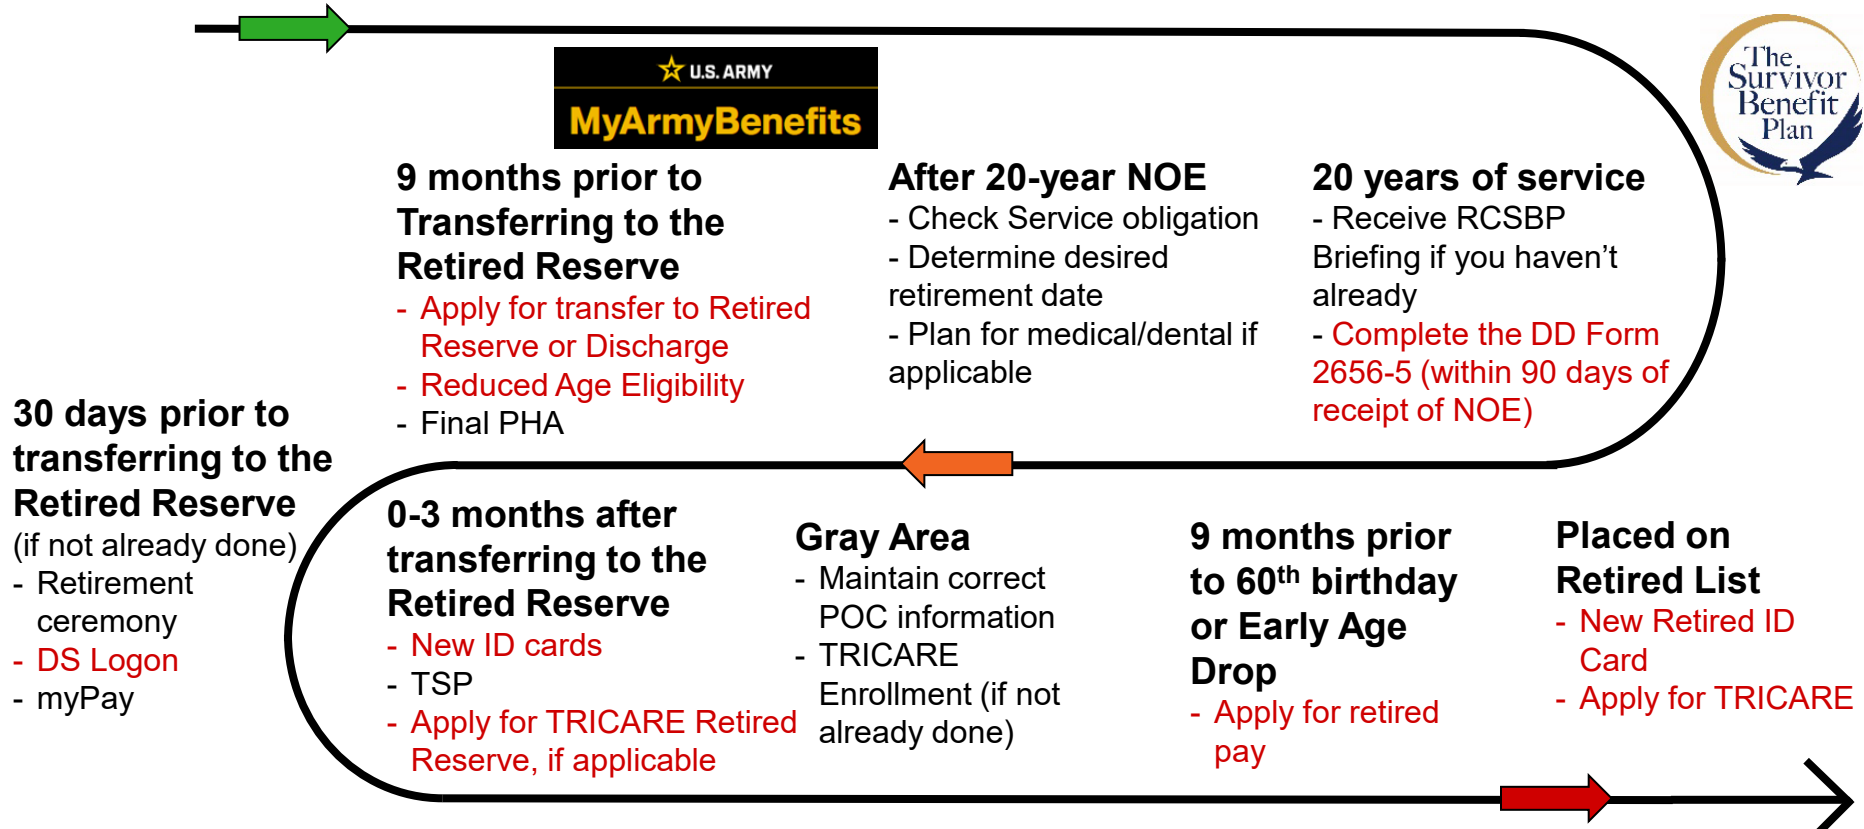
U.S. ARMY
MyArmyBenefits

The Survivor Benefit Plan

9 months prior to Transferring to the Retired Reserve
- Apply for transfer to Retired Reserve or Discharge
- Reduced Age Eligibility
- Final PHA

After 20-year NOE
- Check Service obligation
- Determine desired retirement date
- Plan for medical/dental if applicable

20 years of service
- Receive RCSBP Briefing if you haven't already
- Complete the DD Form 2656-5 (within 90 days of receipt of NOE)

30 days prior to transferring to the Retired Reserve
(if not already done)
- Retirement ceremony
- DS Logon
- myPay

0-3 months after transferring to the Retired Reserve
- New ID cards
- TSP
- Apply for TRICARE Retired Reserve, if applicable

Gray Area
- Maintain correct POC information
- TRICARE Enrollment (if not already done)

9 months prior to 60$^{th}$ birthday or Early Age Drop
- Apply for retired pay

Placed on Retired List
- New Retired ID Card
- Apply for TRICARE